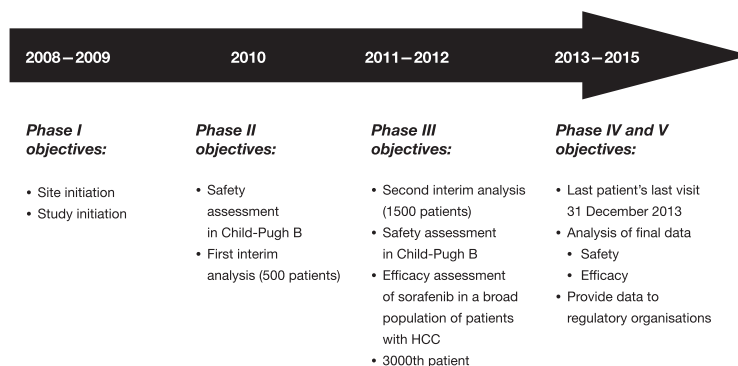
2008 – 2009

2010

2011 – 2012

2013 – 2015

*Phase I objectives:*

- Site initiation
- Study initiation

*Phase II objectives:*

- Safety assessment in Child-Pugh B
- First interim analysis (500 patients)

*Phase III objectives:*

- Second interim analysis (1500 patients)
- Safety assessment in Child-Pugh B
- Efficacy assessment of sorafenib in a broad population of patients with HCC
- 3000th patient

*Phase IV and V objectives:*

- Last patient's last visit 31 December 2013
- Analysis of final data
  - Safety
  - Efficacy
- Provide data to regulatory organisations